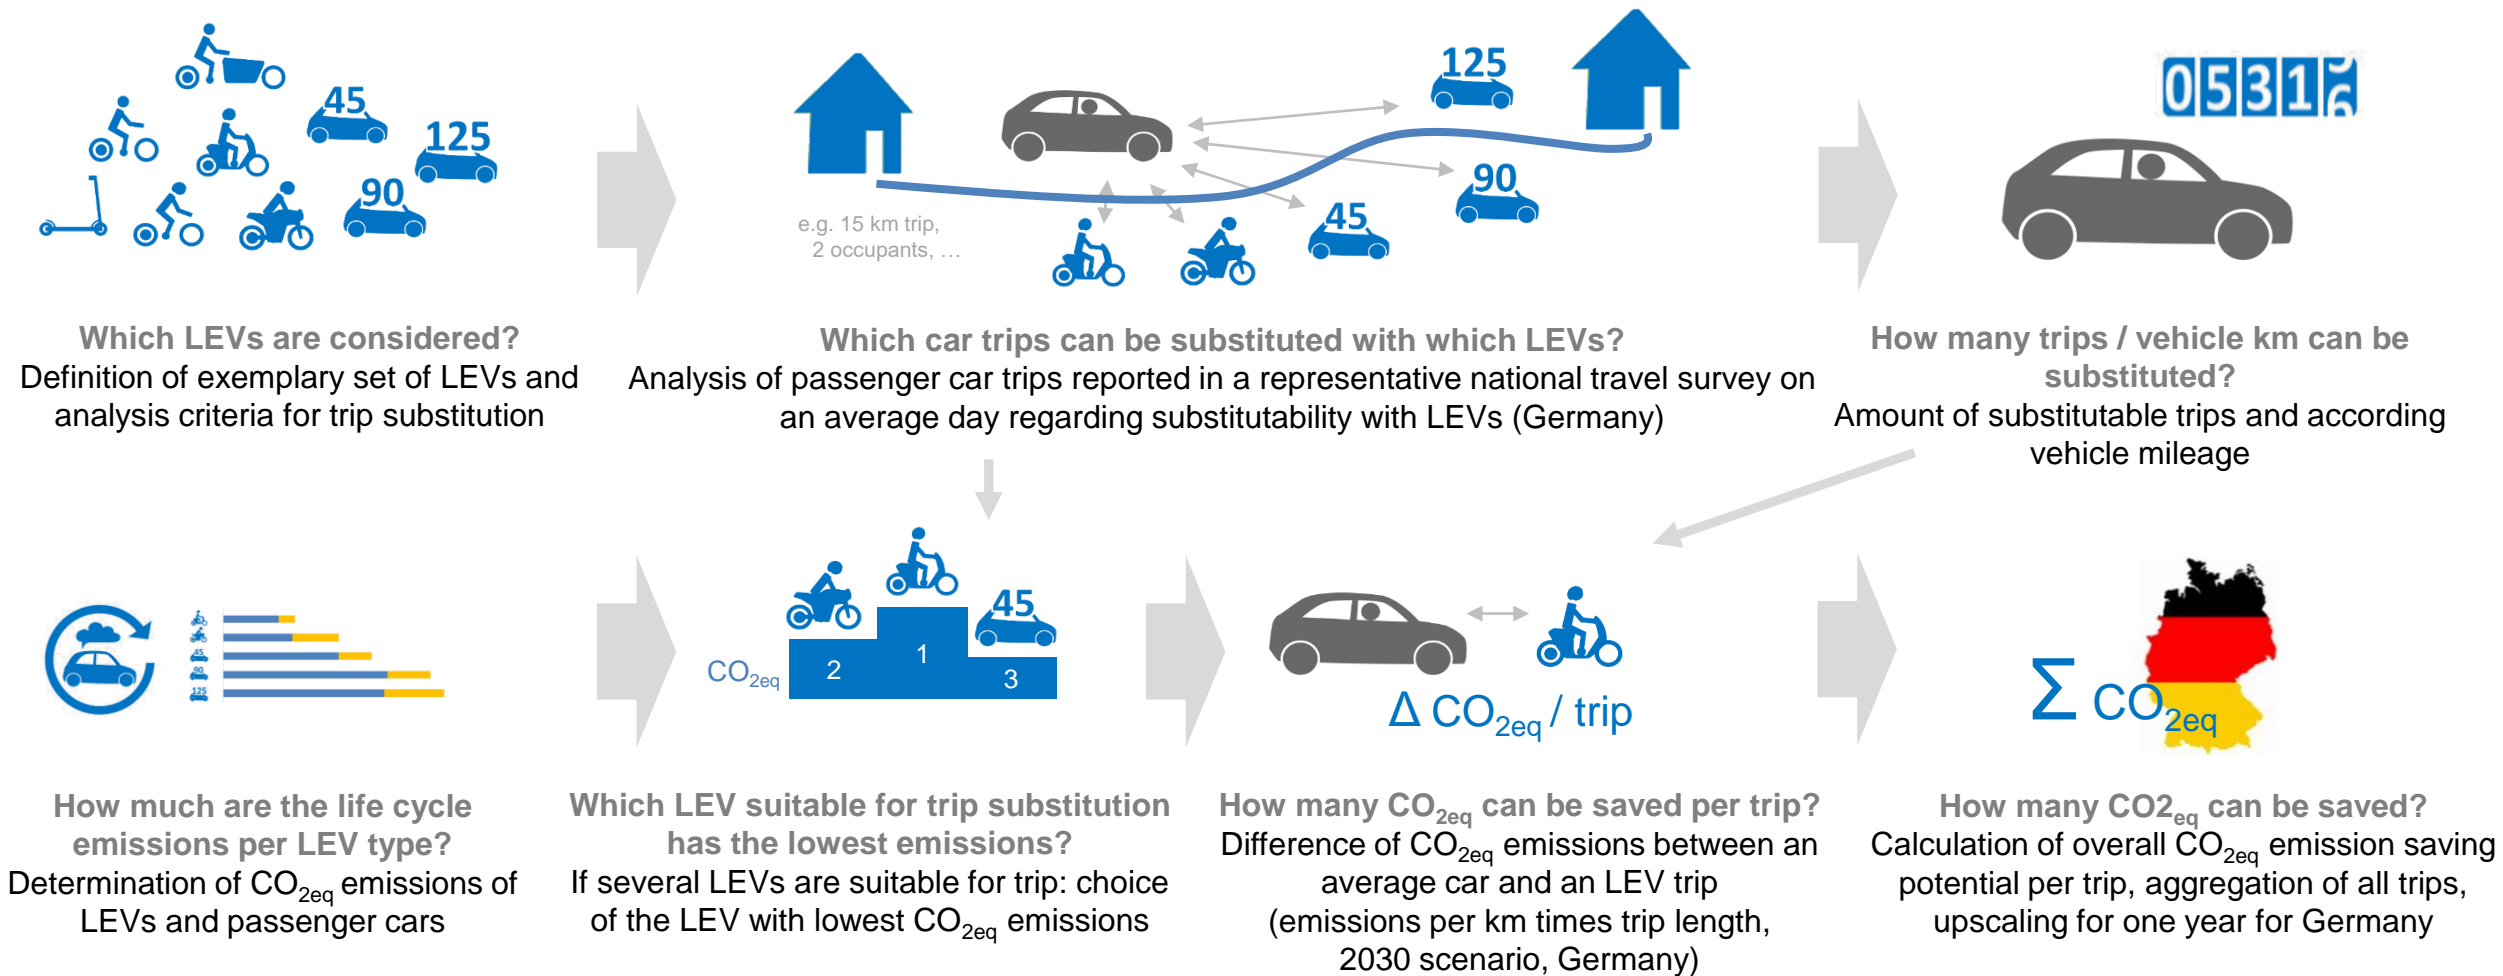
45
125
90

e.g. 15 km trip, 2 occupants, …

125
90
45

05310

Which LEVs are considered?
Definition of exemplary set of LEVs and analysis criteria for trip substitution

Which car trips can be substituted with which LEVs?
Analysis of passenger car trips reported in a representative national travel survey on an average day regarding substitutability with LEVs (Germany)

How many trips / vehicle km can be substituted?
Amount of substitutable trips and according vehicle mileage

45
90
125

$CO_{2eq}$
45
2
1
3

$\Delta$ $CO_{2eq}$ / trip

$\Sigma$ $CO_{2eq}$

How much are the life cycle emissions per LEV type?
Determination of $CO_{2eq}$ emissions of LEVs and passenger cars

Which LEV suitable for trip substitution has the lowest emissions?
If several LEVs are suitable for trip: choice of the LEV with lowest $CO_{2eq}$ emissions

How many $CO_{2eq}$ can be saved per trip?
Difference of $CO_{2eq}$ emissions between an average car and an LEV trip (emissions per km times trip length, 2030 scenario, Germany)

How many CO2$_{eq}$ can be saved?
Calculation of overall $CO_{2eq}$ emission saving potential per trip, aggregation of all trips, upscaling for one year for Germany